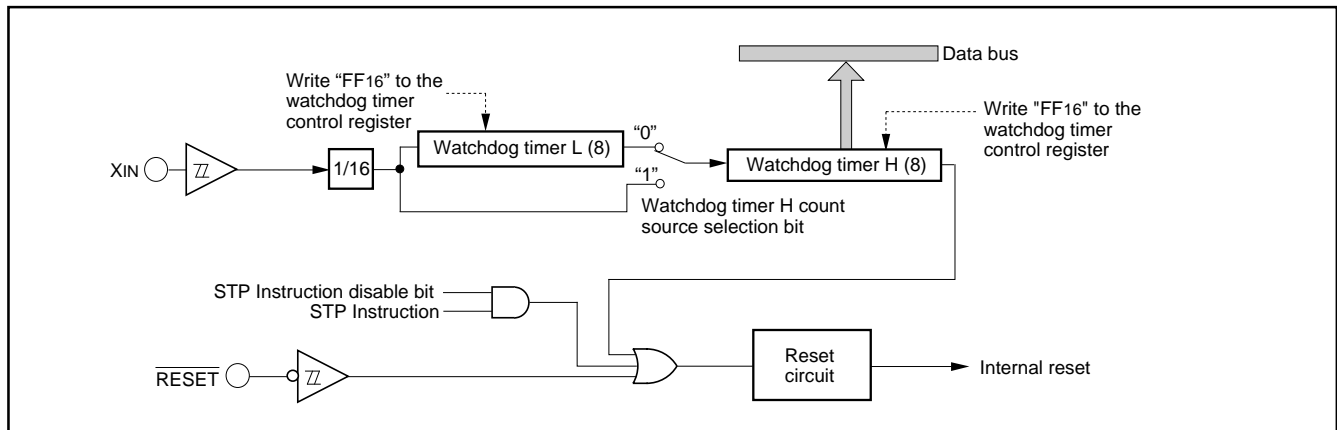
Data bus

Write "FF16" to the watchdog timer control register

Write "FF16" to the watchdog timer control register

XIN

1/16

Watchdog timer L (8)

"0"

"1"

Watchdog timer H (8)

Watchdog timer H count source selection bit

STP Instruction disable bit
STP Instruction

$\overline{RESET}$

Reset circuit

Internal reset